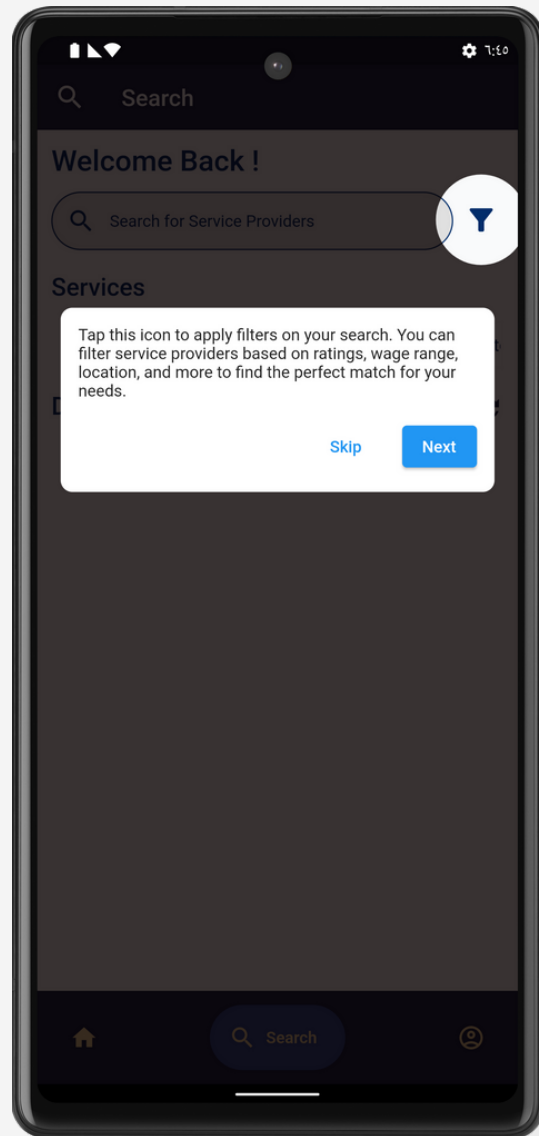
٦:٤٥

Search

Welcome Back !

Search for Service Providers

Services

Tap this icon to apply filters on your search. You can filter service providers based on ratings, wage range, location, and more to find the perfect match for your needs.

Skip

Next

Search